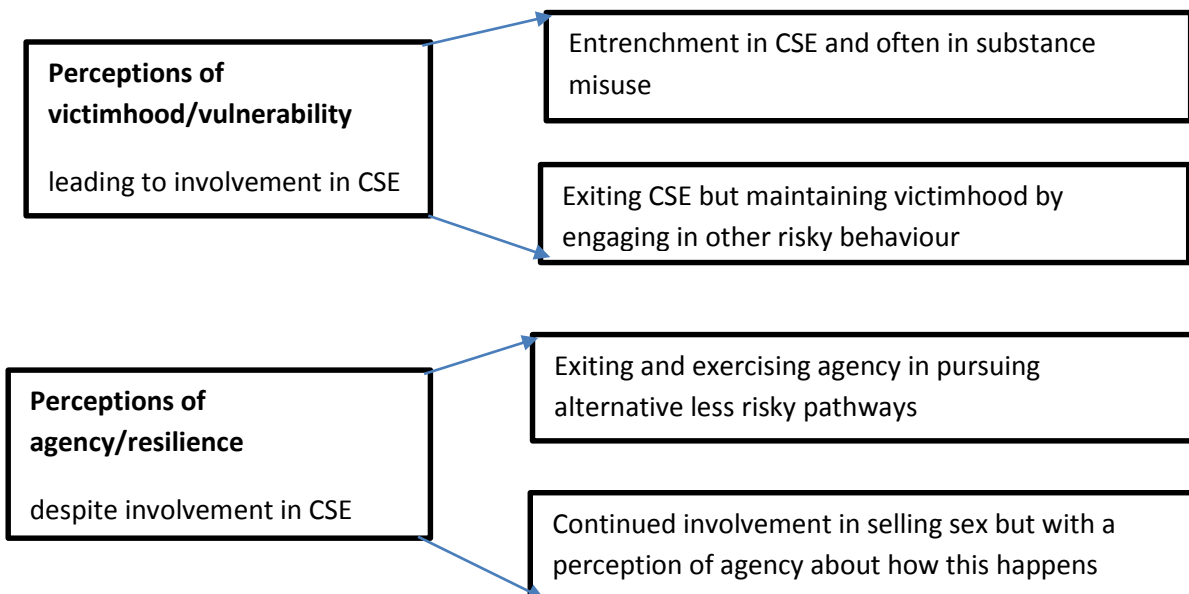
**Perceptions of victimhood/vulnerability**

leading to involvement in CSE

Entrenchment in CSE and often in substance misuse

Exiting CSE but maintaining victimhood by engaging in other risky behaviour

**Perceptions of agency/resilience**

despite involvement in CSE

Exiting and exercising agency in pursuing alternative less risky pathways

Continued involvement in selling sex but with a perception of agency about how this happens